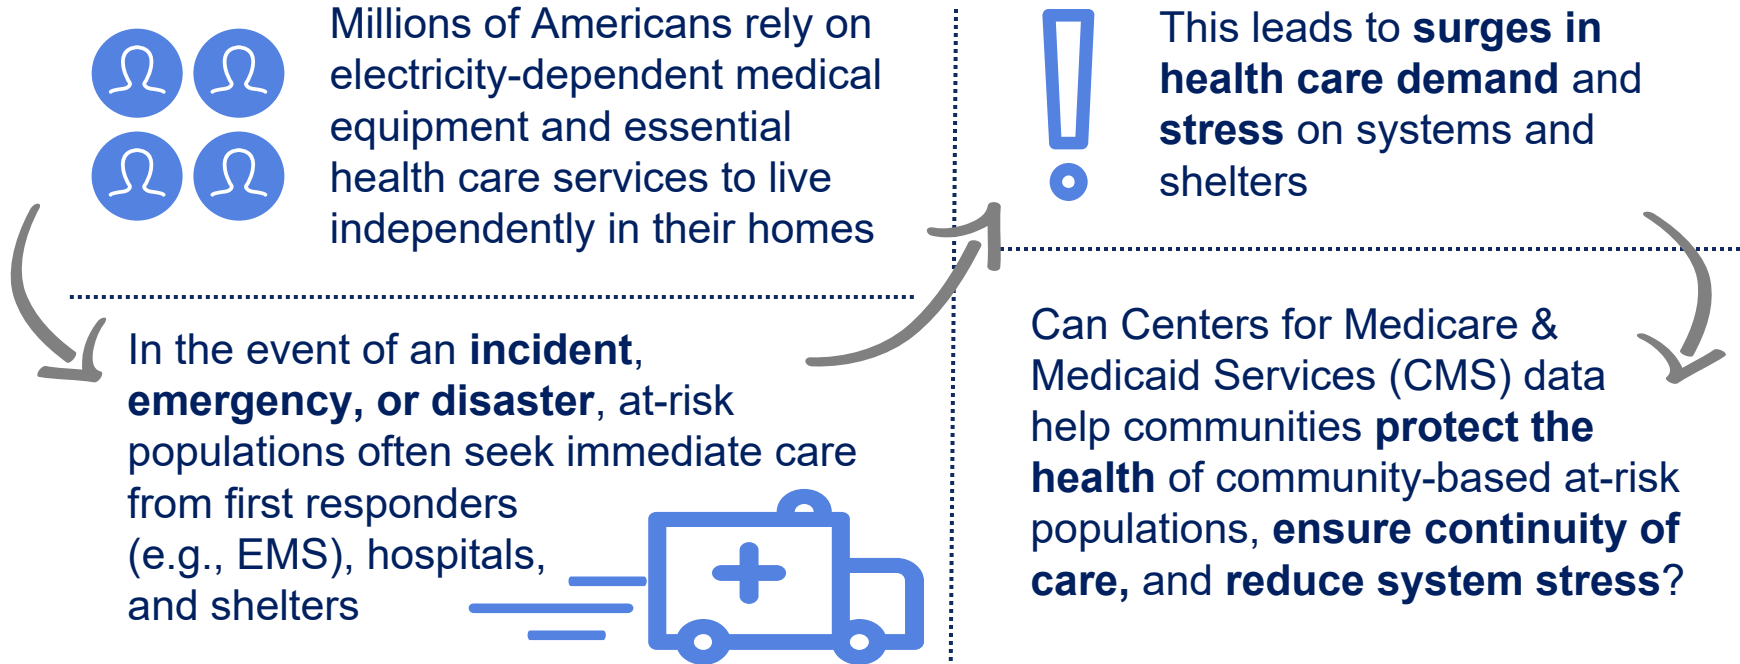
Millions of Americans rely on electricity-dependent medical equipment and essential health care services to live independently in their homes

In the event of an **incident**, **emergency, or disaster**, at-risk populations often seek immediate care from first responders (e.g., EMS), hospitals, and shelters

This leads to **surges in health care demand** and **stress** on systems and shelters

Can Centers for Medicare & Medicaid Services (CMS) data help communities **protect the health** of community-based at-risk populations, **ensure continuity of care,** and **reduce system stress**?